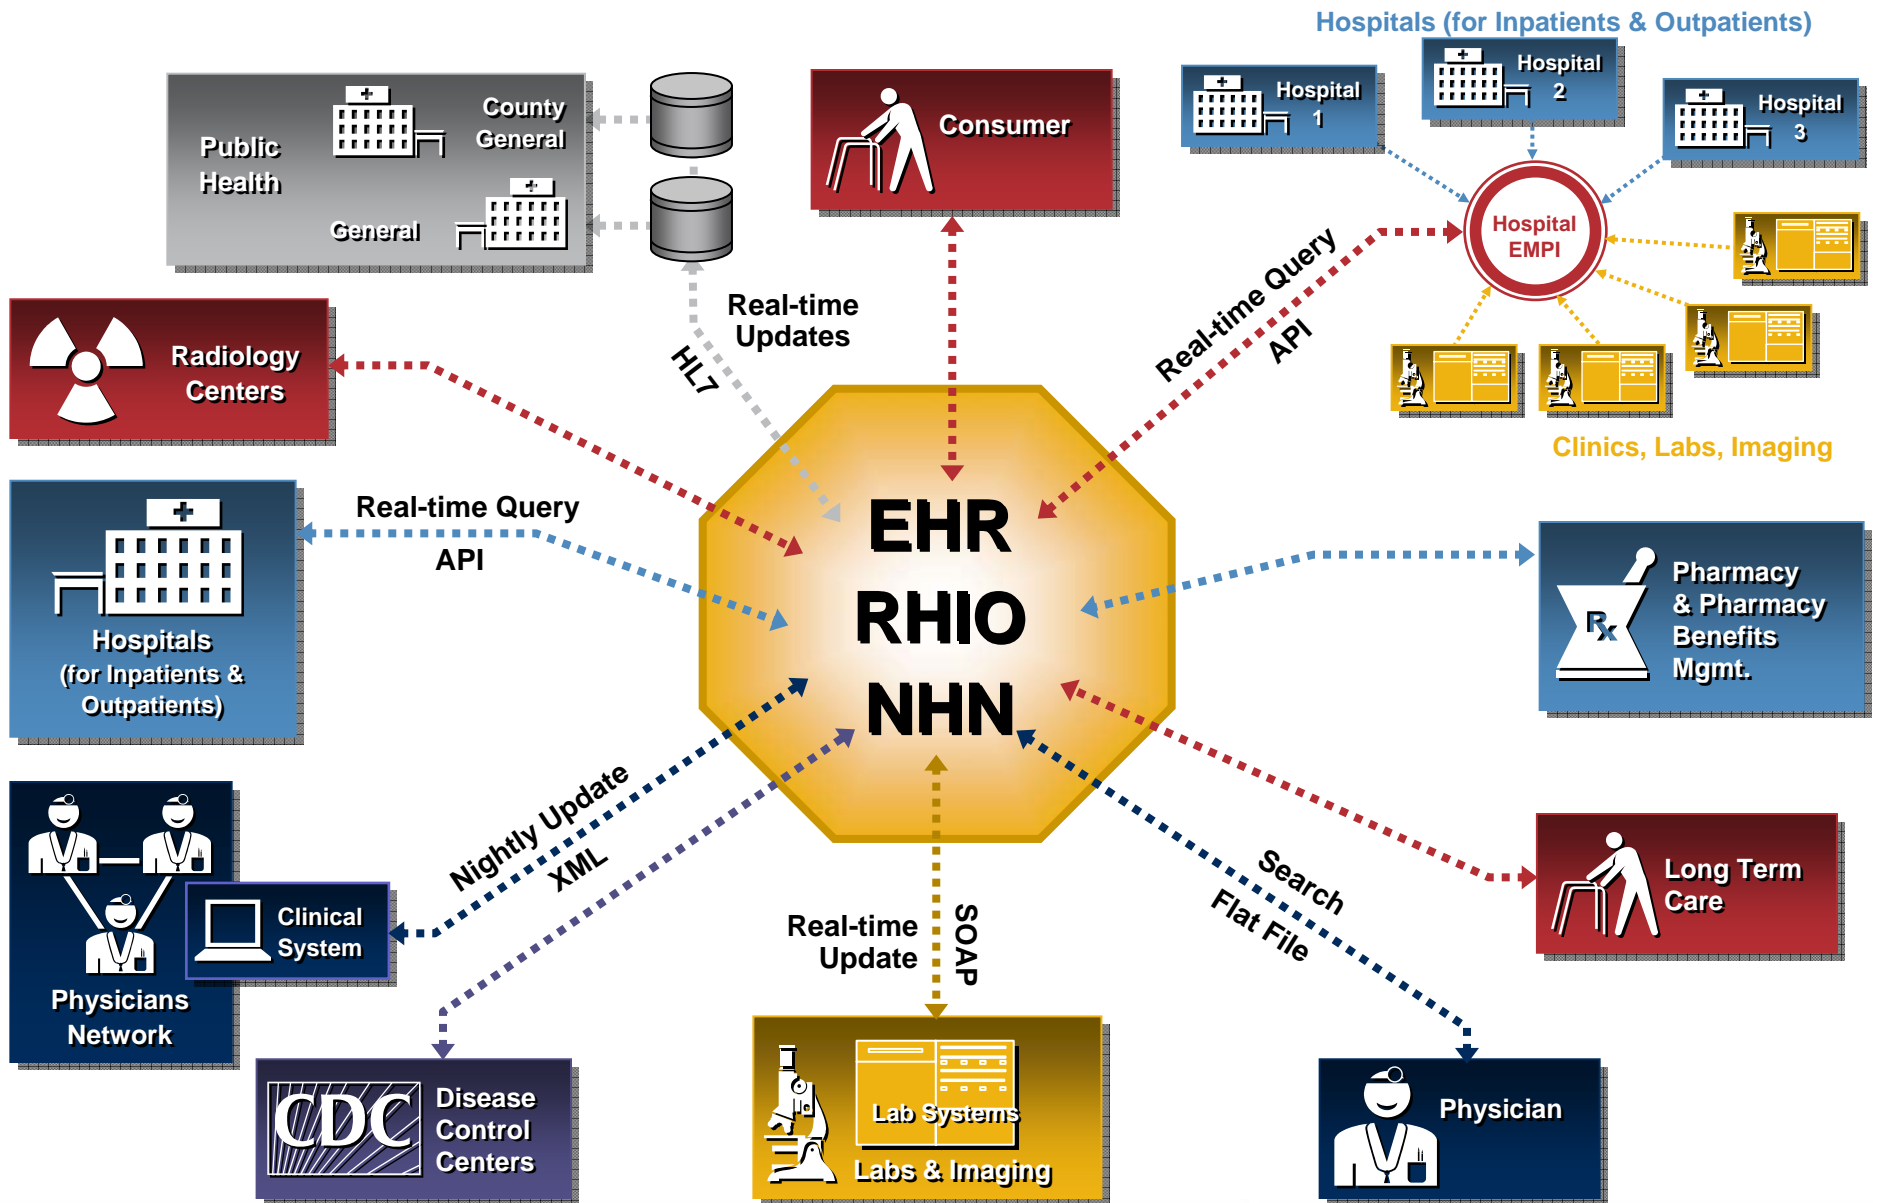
Hospitals (for Inpatients & Outpatients)

Public Health

County General

General

Consumer

Hospital 1

Hospital 2

Hospital 3

Hospital EMPI

Clinics, Labs, Imaging

Radiology Centers

Real-time Updates

HL7

Real-time Query

API

Hospitals (for Inpatients & Outpatients)

Real-time Query

API

EHR

RHIO

NHN

Pharmacy & Pharmacy Benefits Mgmt.

Nightly Update

XML

Clinical System

Physicians Network

Real-time Update

SOAP

Search

Flat File

Long Term Care

CDC

Disease Control Centers

Lab Systems

Labs & Imaging

Physician